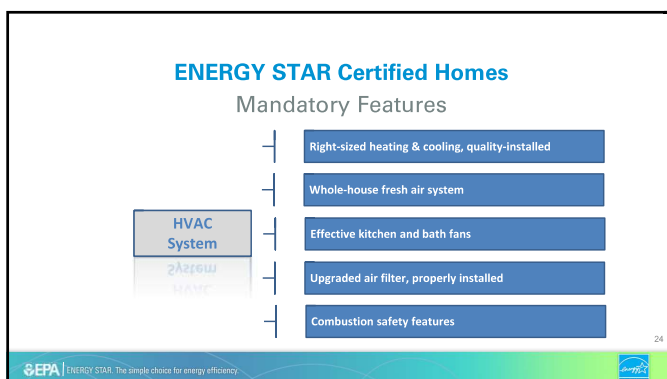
ENERGY STAR Certified Homes

Mandatory Features

HVAC System

Right-sized heating & cooling, quality-installed

Whole-house fresh air system

Effective kitchen and bath fans

Upgraded air filter, properly installed

Combustion safety features

24

EPA | ENERGY STAR. The simple choice for energy efficiency.

energy